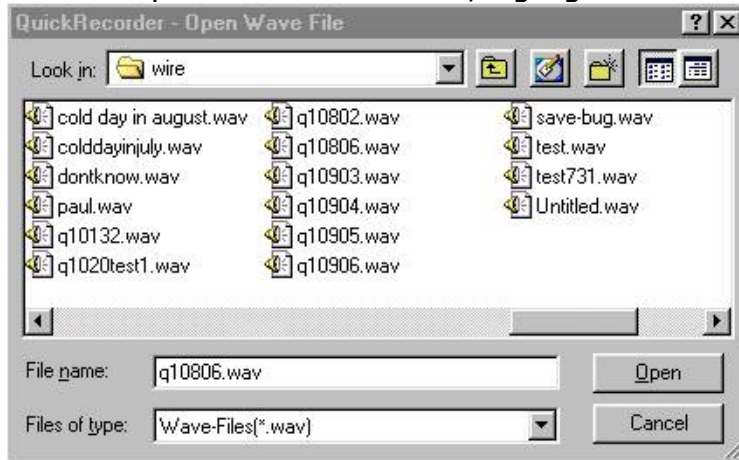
QuickRecorder - Open Wave File

?X

Look in: wire

cold day in august.wav
colddayinjuly.wav
dontknow.wav
paul.wav
q10132.wav
q1020test1.wav

q10802.wav
q10806.wav
q10903.wav
q10904.wav
q10905.wav
q10906.wav

save-bug.wav
test.wav
test731.wav
Untitled.wav

File name: q10806.wav

Open

Files of type: Wave-Files(*.wav)

Cancel